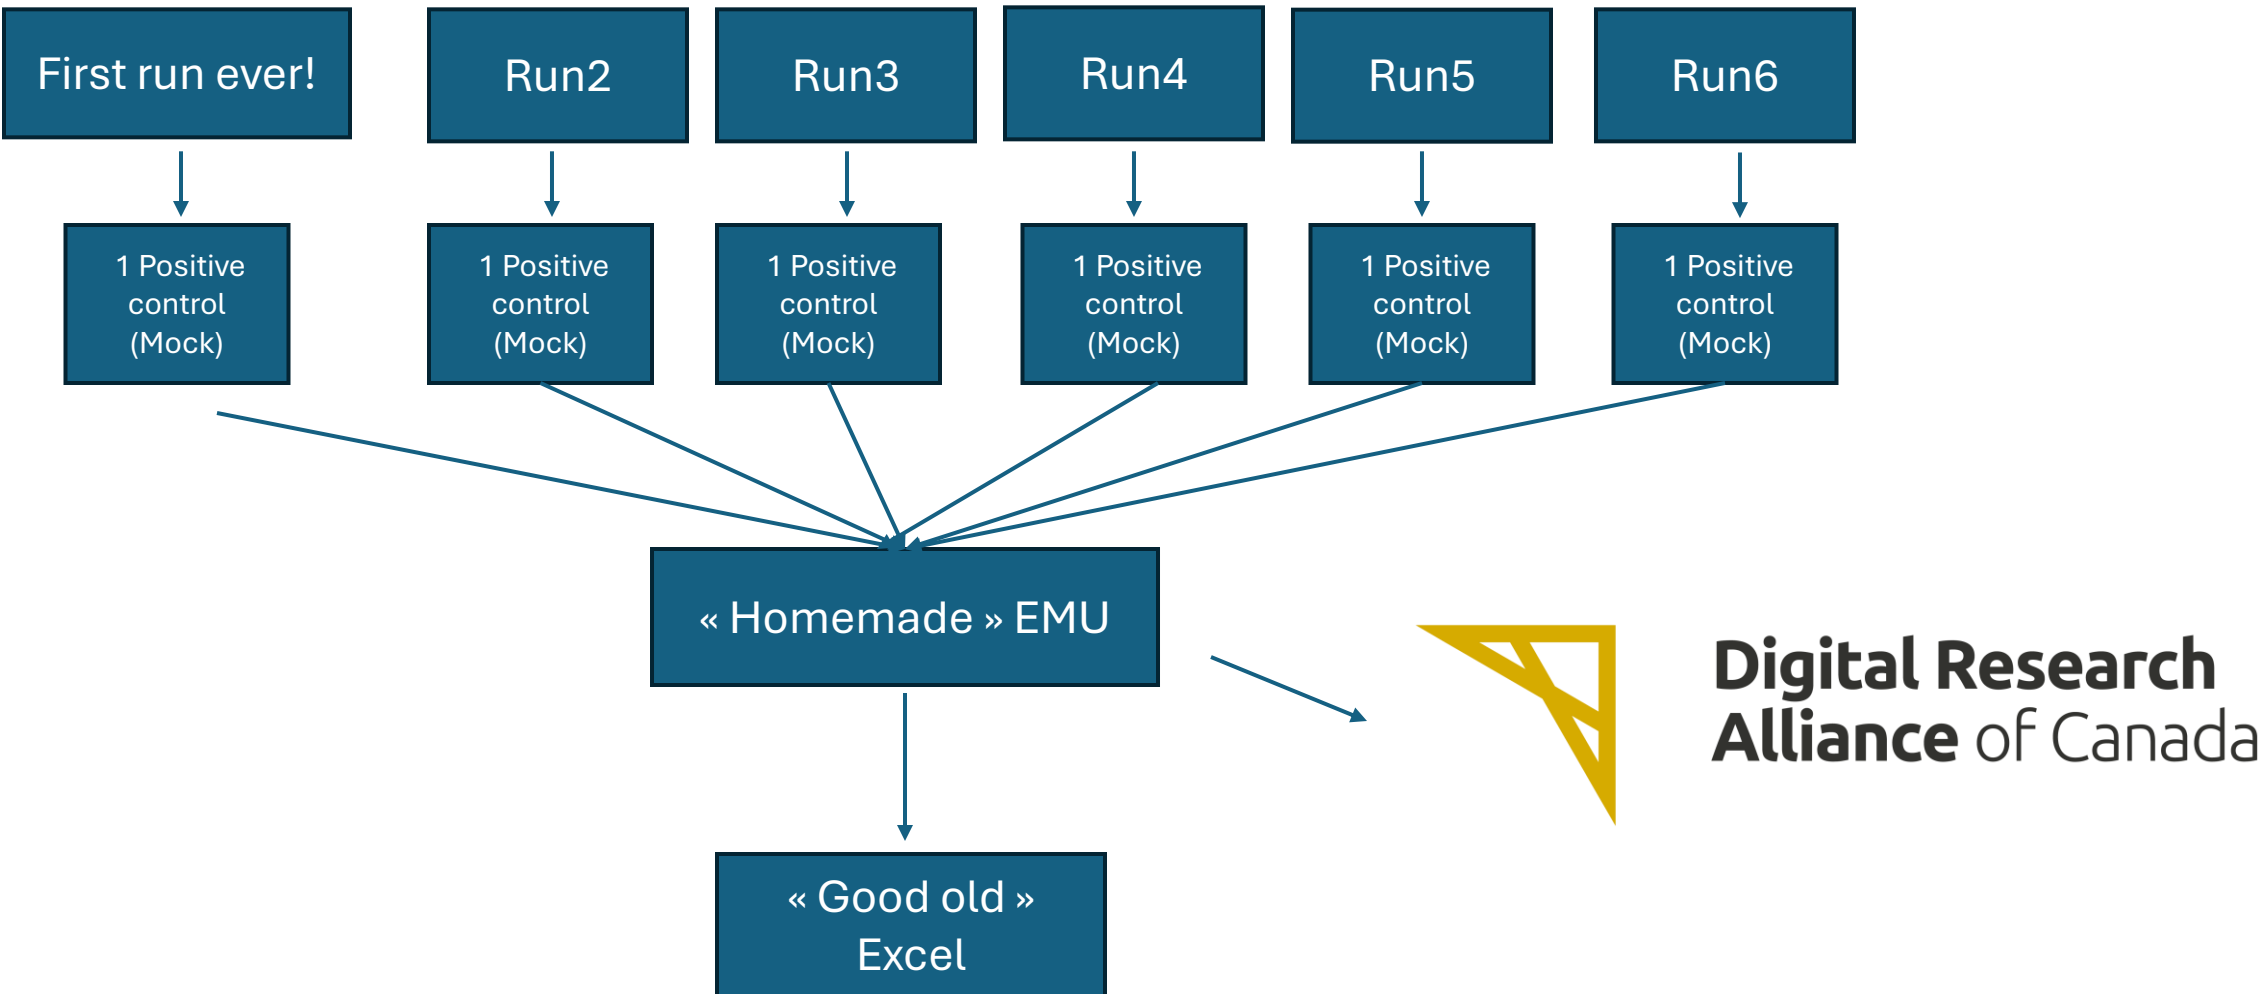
First run ever!

Run2

Run3

Run4

Run5

Run6

1 Positive control (Mock)

1 Positive control (Mock)

1 Positive control (Mock)

1 Positive control (Mock)

1 Positive control (Mock)

1 Positive control (Mock)

« Homemade » EMU

« Good old » Excel

Digital Research Alliance of Canada